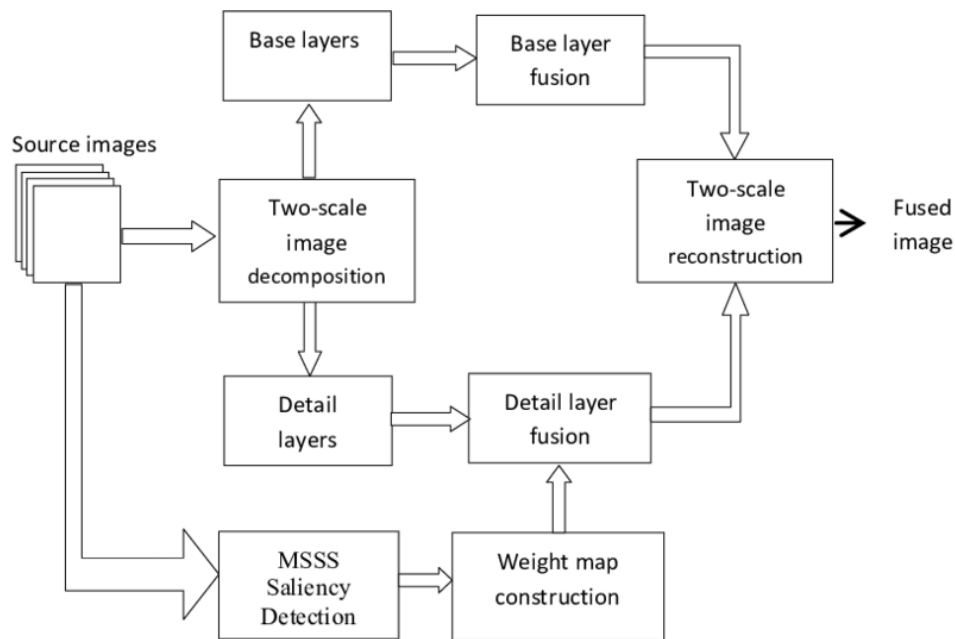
Base layers

Base layer fusion

Source images

Two-scale image decomposition

Two-scale image reconstruction

Fused image

Detail layers

Detail layer fusion

MSSS Saliency Detection

Weight map construction